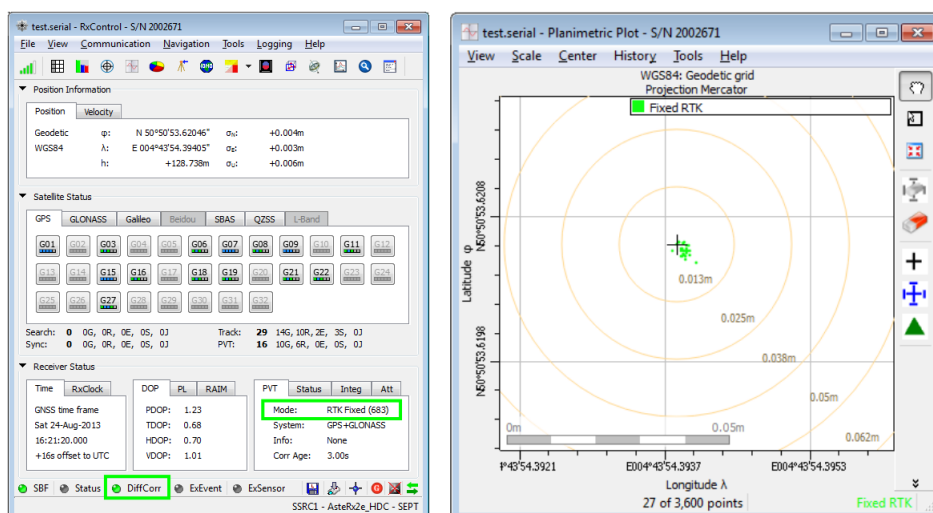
test.serial - RxControl - S/N 2002671

File View Communication Navigation Tools Logging Help

Position Information

Position | Velocity

Geodetic φ: N 50°50'53.62046" σₙ: +0.004m
WGS84 λ: E 004°43'54.39405" σₑ: +0.003m
h: +128.738m σᵤ: +0.006m

Satellite Status

GPS | GLONASS | Galileo | Beidou | SBAS | QZSS | L-Band

G01 G02 G03 G04 G05 G06 G07 G08 G09 G10 G11 G12
G13 G14 G15 G16 G17 G18 G19 G20 G21 G22 G23 G24
G25 G26 G27 G28 G29 G30 G31 G32

Search: 0 0G, 0R, 0E, 0S, 0J Track: 29 14G, 10R, 2E, 3S, 0J
Sync: 0 0G, 0R, 0E, 0S, 0J PVT: 16 10G, 6R, 0E, 0S, 0J

Receiver Status

Time | RxClock
GNSS time frame
Sat 24-Aug-2013
16:21:20.000
+16s offset to UTC

DOP | PL | RAIM
PDOP: 1.23
TDOP: 0.68
HDOP: 0.70
VDOP: 1.01

PVT | Status | Integ | Att
Mode: RTK Fixed (683)
System: GPS+GLONASS
Info: None
Corr Age: 3.00s

SBF Status DiffCorr ExEvent ExSensor

SSRC1 - AsteRx2e_HDC - SEPT

test.serial - Planimetric Plot - S/N 2002671

View Scale Center History Tools Help

WGS84: Geodetic grid
Projection Mercator

Fixed RTK

Latitude φ
N50°50'53.6208
N50°50'53.6198

0.013m
0.025m
0.038m
0.05m
0.062m
0m 0.05m

I°43'54.3921 E004°43'54.3937 E004°43'54.3953

Longitude λ
27 of 3,600 points

Fixed RTK